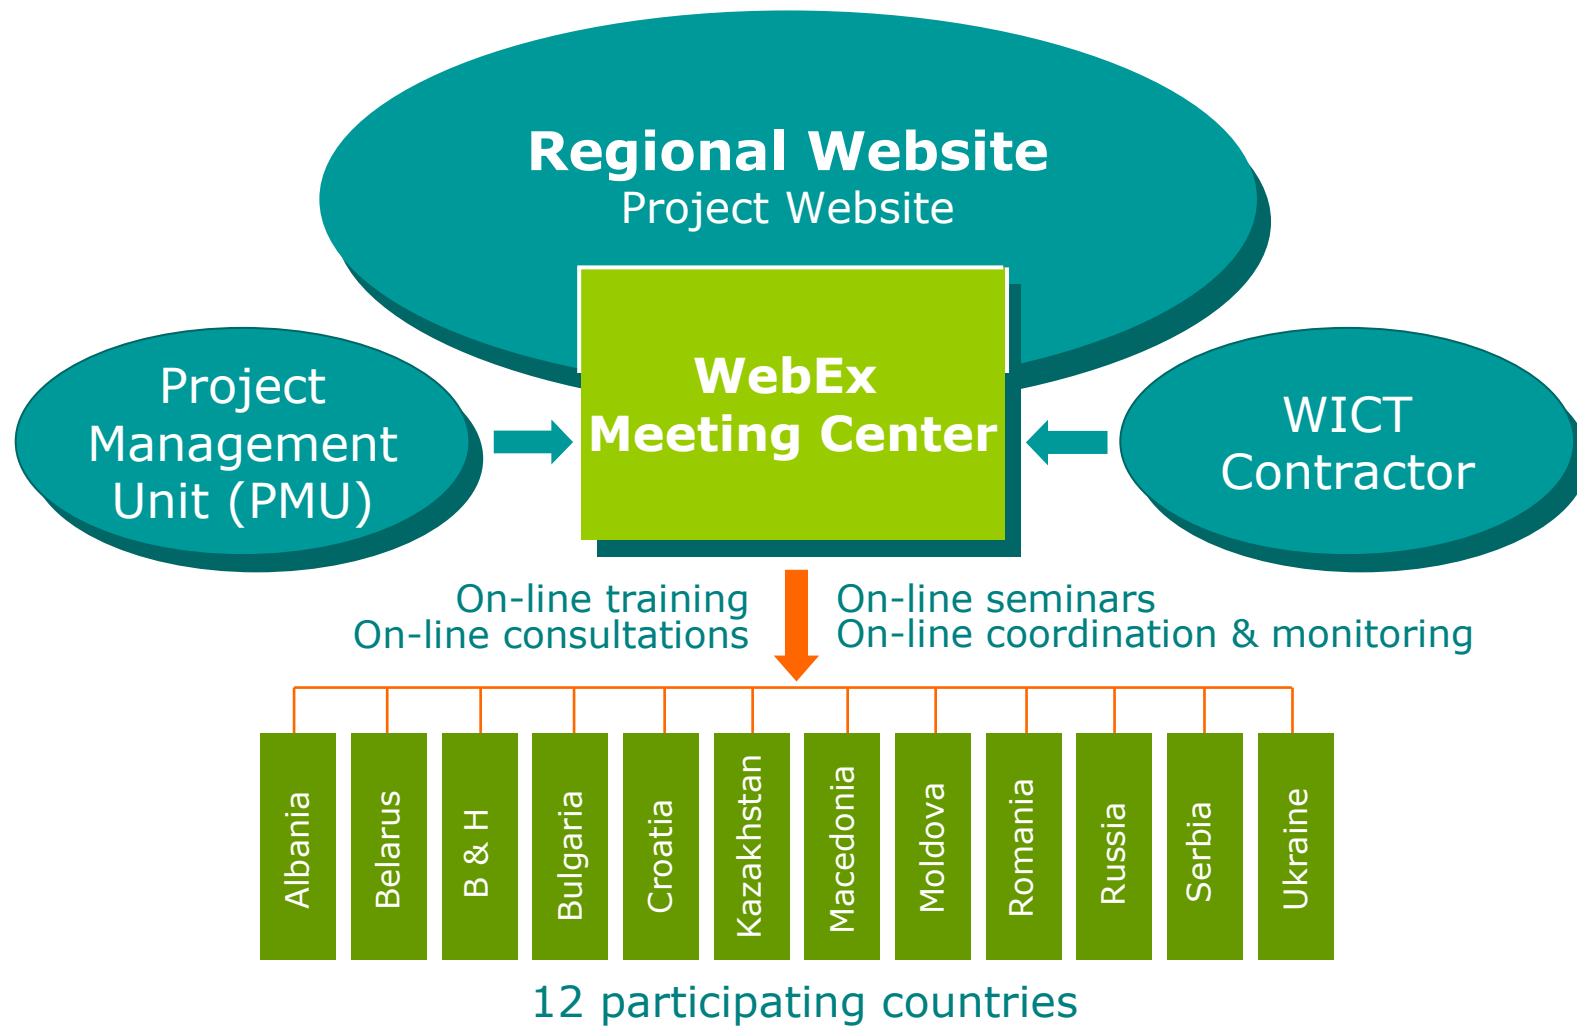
Regional Website
Project Website

Project Management Unit (PMU)

WebEx
Meeting Center

WICT Contractor

On-line training
On-line consultations

On-line seminars
On-line coordination & monitoring

Albania

Belarus

B & H

Bulgaria

Croatia

Kazakhstan

Macedonia

Moldova

Romania

Russia

Serbia

Ukraine

12 participating countries